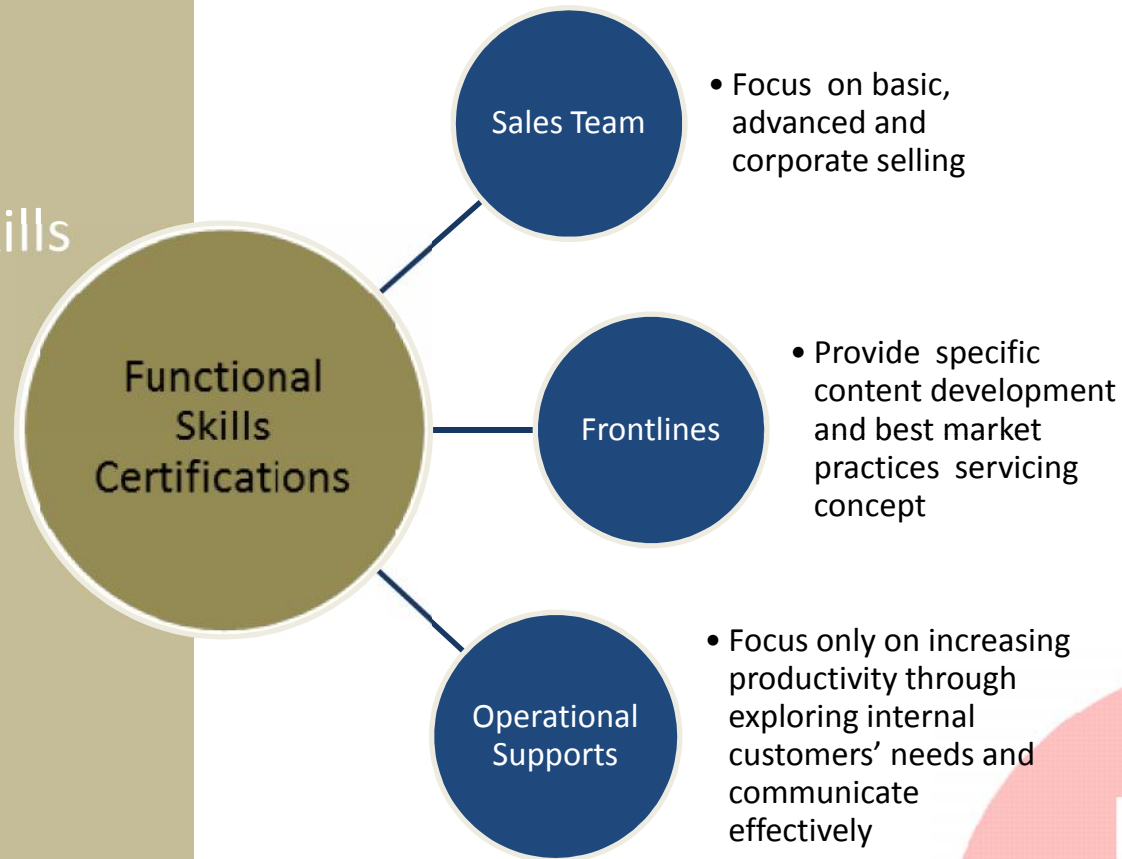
ills

Functional Skills Certifications

Sales Team

• Focus on basic, advanced and corporate selling

Frontlines

• Provide specific content development and best market practices servicing concept

Operational Supports

• Focus only on increasing productivity through exploring internal customers' needs and communicate effectively